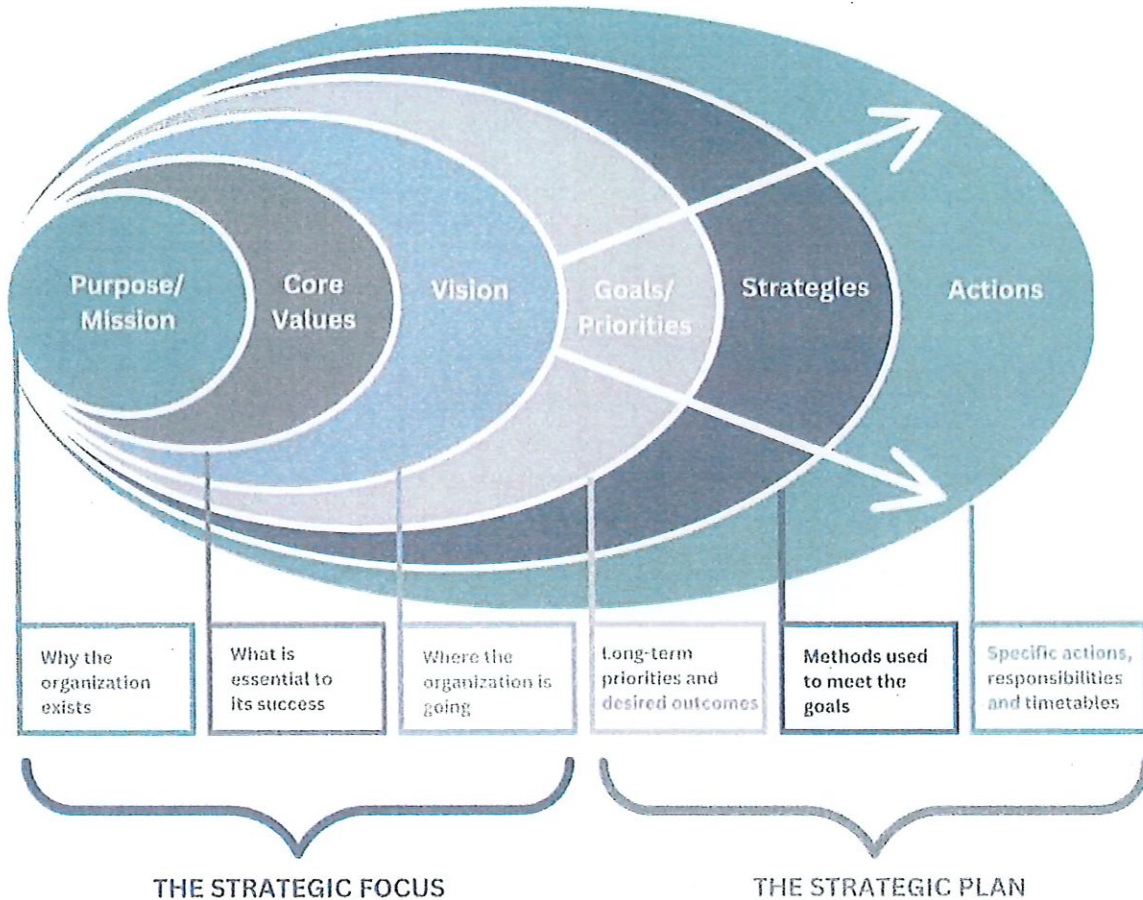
Purpose/ Mission

Core Values

Vision

Goals/ Priorities

Strategies

Actions

Why the organization exists

What is essential to its success

Where the organization is going

Long-term priorities and desired outcomes

Methods used to meet the goals

Specific actions, responsibilities and timetables

THE STRATEGIC FOCUS

THE STRATEGIC PLAN